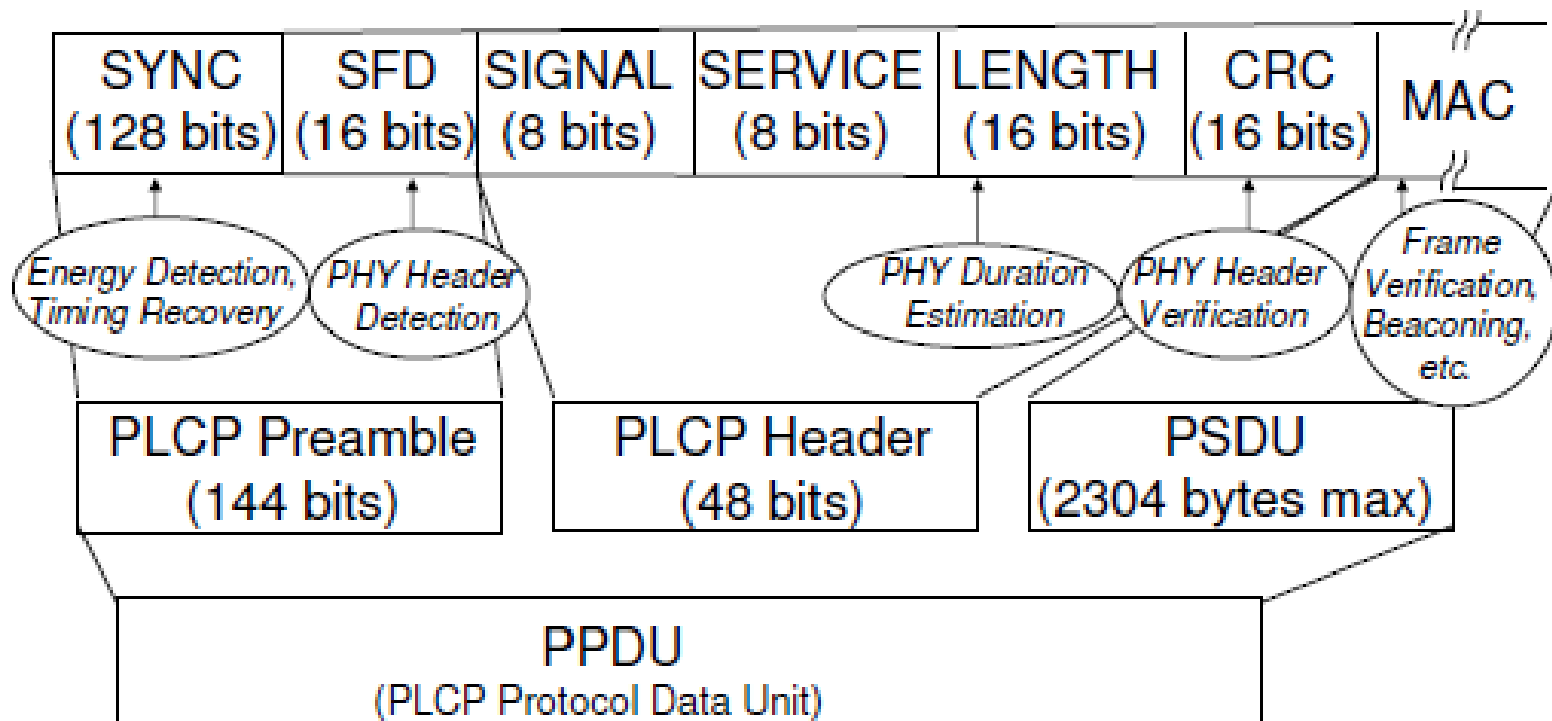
SYNC (128 bits)

SFD (16 bits)

SIGNAL (8 bits)

SERVICE (8 bits)

LENGTH (16 bits)

CRC (16 bits)

MAC

Energy Detection, Timing Recovery

PHY Header Detection

PHY Duration Estimation

PHY Header Verification

Frame Verification, Beaconing, etc.

PLCP Preamble (144 bits)

PLCP Header (48 bits)

PSDU (2304 bytes max)

PPDU
(PLCP Protocol Data Unit)